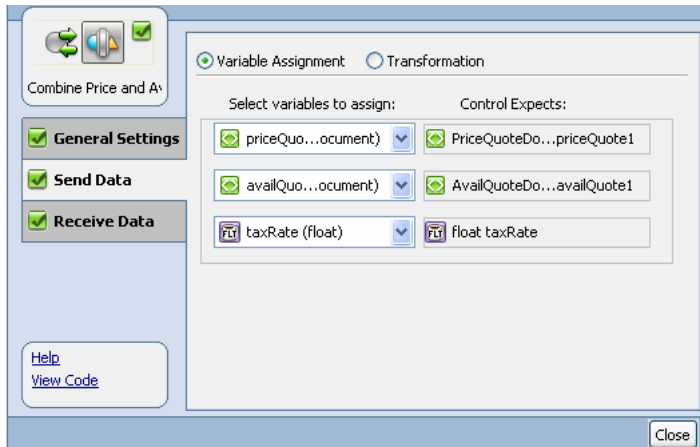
Combine Price and Av

General Settings

Send Data

Receive Data

Help
View Code

Variable Assignment   Transformation

Select variables to assign:   Control Expects:

priceQuo...ocument)   PriceQuoteDo...priceQuote1

availQuo...ocument)   AvailQuoteDo...availQuote1

taxRate (float)   float taxRate

Close